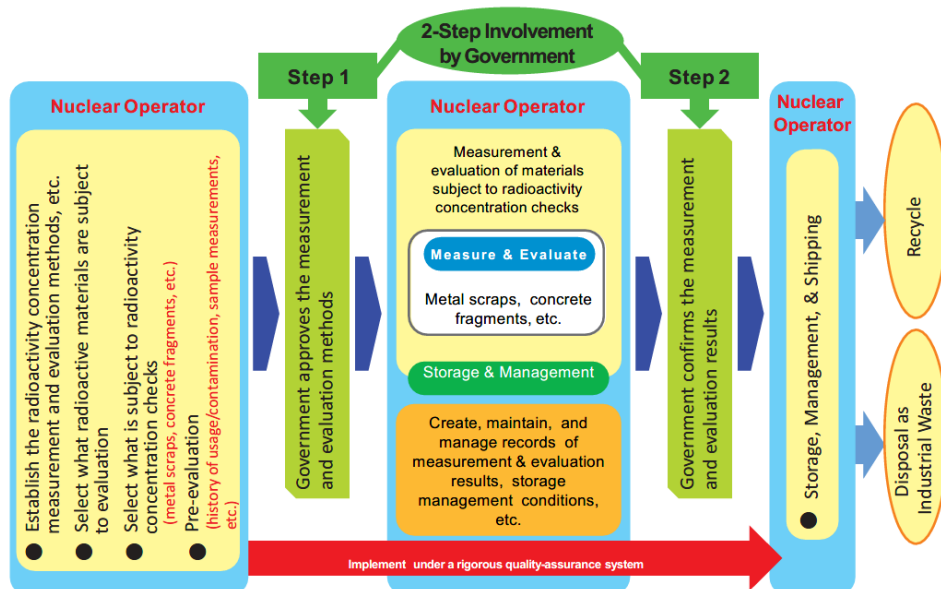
2-Step Involvement by Government

Step 1

Step 2

Nuclear Operator

● Establish the radioactivity concentration measurement and evaluation methods, etc.

● Select what radioactive materials are subject to evaluation

● Select what is subject to radioactivity concentration checks (metal scraps, concrete fragments, etc.)

● Pre-evaluation (history of usage/contamination, sample measurements, etc.)

Government approves the measurement and evaluation methods

Nuclear Operator

Measurement & evaluation of materials subject to radioactivity concentration checks

Measure & Evaluate

Metal scraps, concrete fragments, etc.

Storage & Management

Create, maintain, and manage records of measurement & evaluation results, storage management conditions, etc.

Government confirms the measurement and evaluation results

Nuclear Operator

● Storage, Management, & Shipping

Recycle

Disposal as Industrial Waste

Implement under a rigorous quality-assurance system